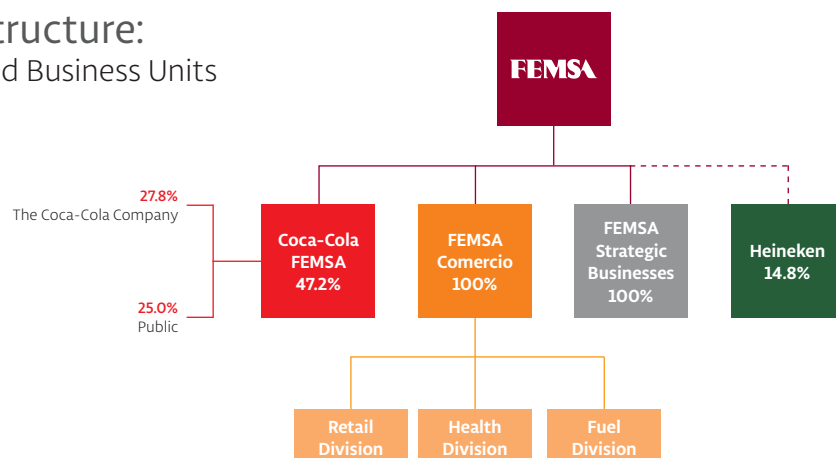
tructure:
d Business Units

FEMSA

27.8%
The Coca-Cola Company

25.0%
Public

Coca-Cola FEMSA 47.2%

FEMSA Comercio 100%

FEMSA Strategic Businesses 100%

Heineken 14.8%

Retail Division

Health Division

Fuel Division